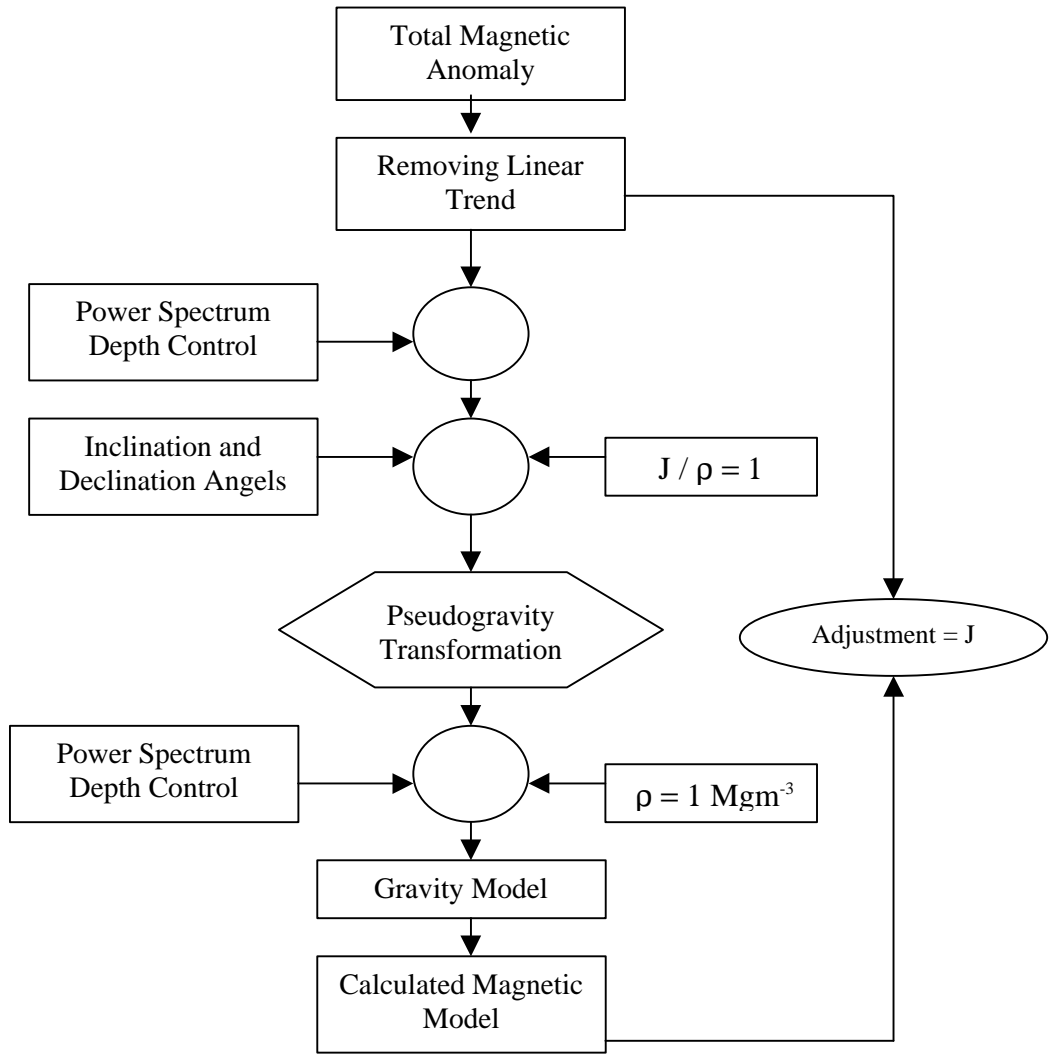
Total Magnetic Anomaly

Removing Linear Trend

Power Spectrum Depth Control

Inclination and Declination Angels

J / ρ = 1

Pseudogravity Transformation

Adjustment = J

Power Spectrum Depth Control

ρ = 1 Mgm$^{-3}$

Gravity Model

Calculated Magnetic Model